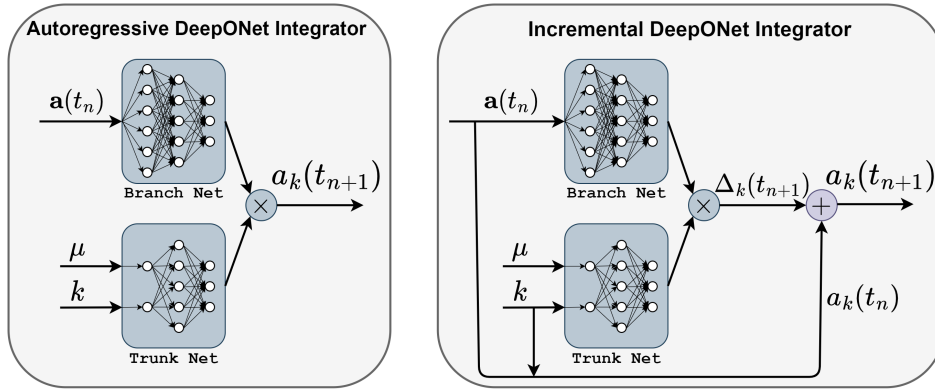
Autoregressive DeepONet Integrator

$\mathbf{a}(t_n)$

Branch Net

$a_k(t_{n+1})$

$\times$

$\mu$

$k$

Trunk Net

Incremental DeepONet Integrator

$\mathbf{a}(t_n)$

Branch Net

$\Delta_k(t_{n+1})$

$a_k(t_{n+1})$

$\times$

$+$

$\mu$

$k$

$a_k(t_n)$

Trunk Net